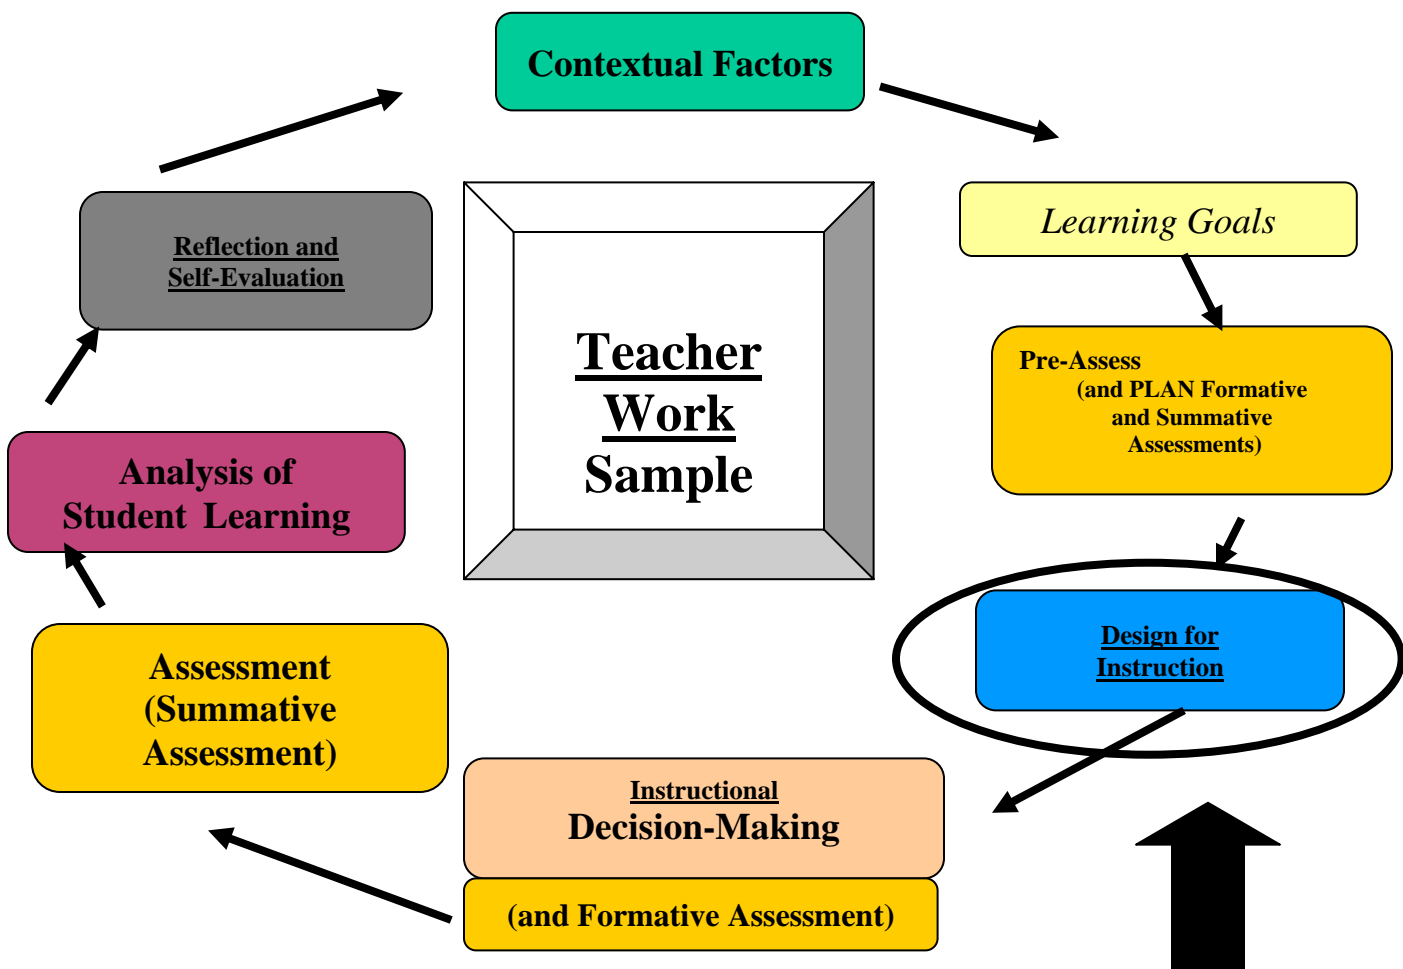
Contextual Factors

Learning Goals

Pre-Assess (and PLAN Formative and Summative Assessments)

Design for Instruction

Instructional Decision-Making

(and Formative Assessment)

Assessment (Summative Assessment)

Analysis of Student Learning

Reflection and Self-Evaluation

Teacher Work Sample